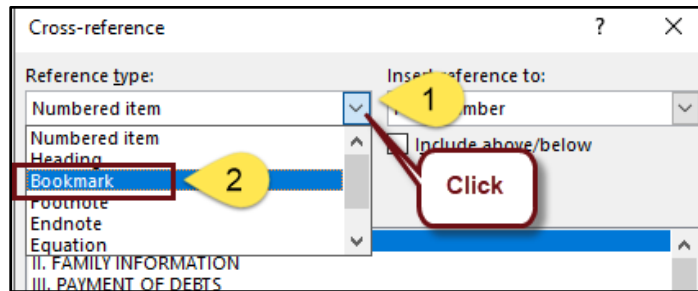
Cross-reference
?
X
Reference type:
Insert reference to:
Numbered item
1
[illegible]umber
Numbered item
Heading
Bookmark
2
Footnote
Endnote
Equation
Include above/below
Click
II. FAMILY INFORMATION
III. PAYMENT OF DEBTS